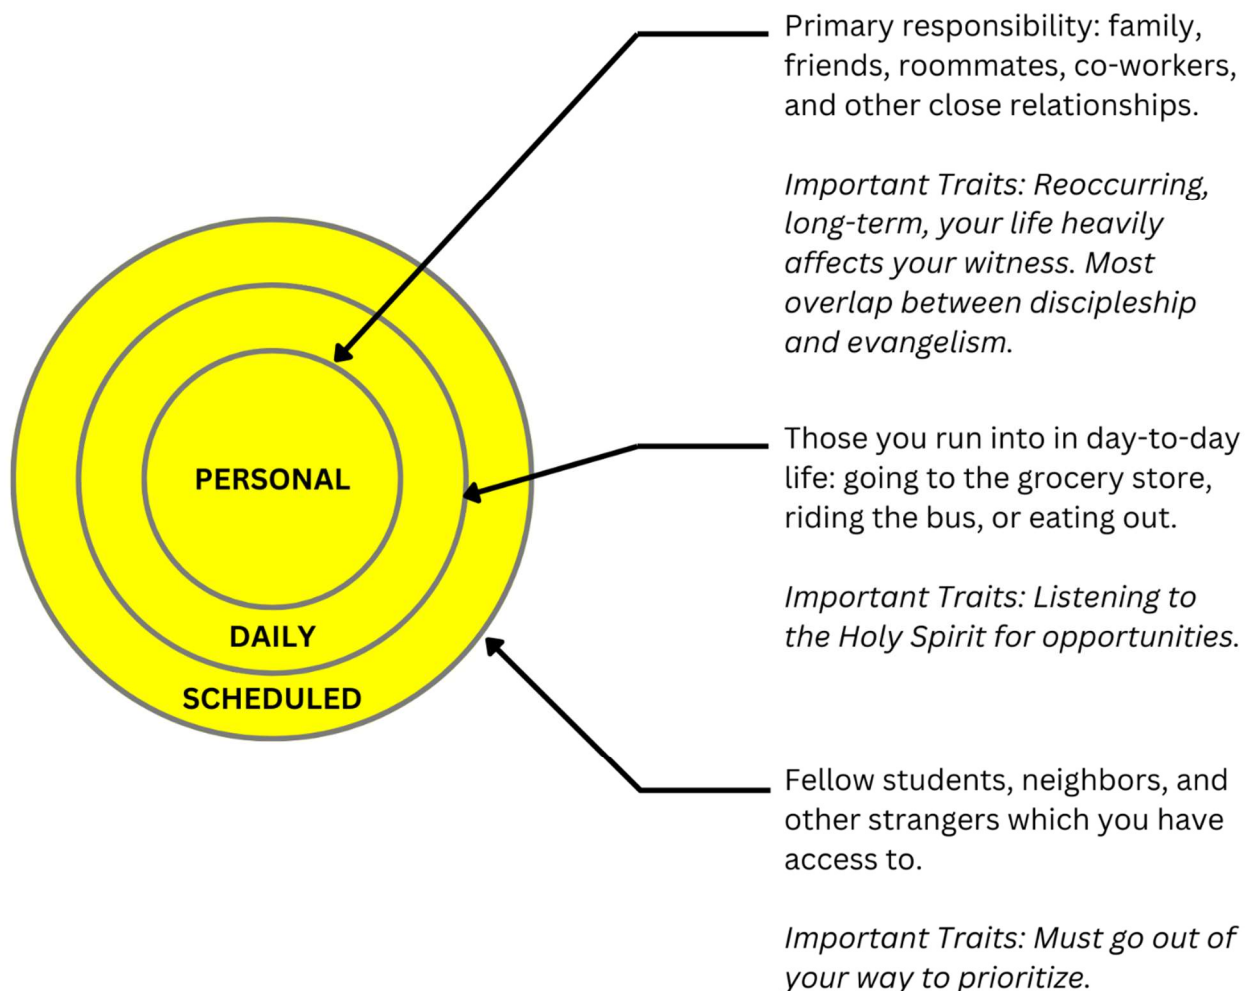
PERSONAL

DAILY

SCHEDULED

Primary responsibility: family, friends, roommates, co-workers, and other close relationships.

*Important Traits: Reoccurring, long-term, your life heavily affects your witness. Most overlap between discipleship and evangelism.*

Those you run into in day-to-day life: going to the grocery store, riding the bus, or eating out.

*Important Traits: Listening to the Holy Spirit for opportunities.*

Fellow students, neighbors, and other strangers which you have access to.

*Important Traits: Must go out of your way to prioritize.*